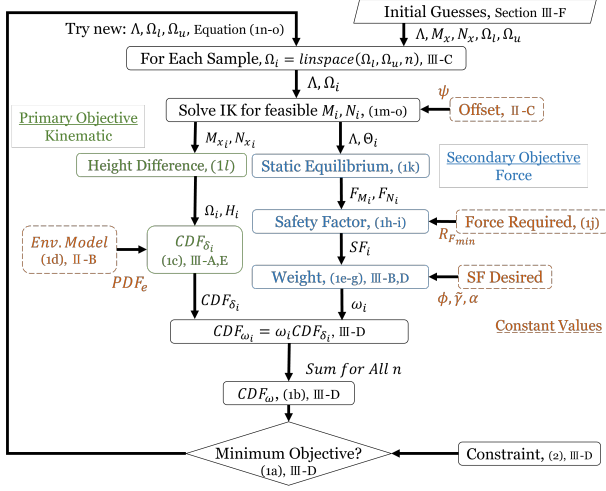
Try new: $\Lambda, \Omega_l, \Omega_u$, Equation (1n-o)

Initial Guesses, Section III-F

$\Lambda, M_x, N_x, \Omega_l, \Omega_u$

For Each Sample, $\Omega_i = linspace(\Omega_l, \Omega_u, n)$, III-C

$\Lambda, \Omega_i$

Primary Objective Kinematic

Solve IK for feasible $M_i, N_i$, (1m-o)

$\psi$

Offset, II-C

$M_{x_i}, N_{x_i}$

$\Lambda, \Theta_i$

Height Difference, (1$l$)

Static Equilibrium, (1k)

Secondary Objective Force

$F_{M_i}, F_{N_i}$

$\Omega_i, H_i$

Safety Factor, (1h-i)

Force Required, (1j)

$R_{F_{min}}$

$Env. Model$ (1d), II-B

$CDF_{\delta_i}$ (1c), III-A,E

$SF_i$

$PDF_e$

Weight, (1e-g), III-B,D

SF Desired

$\phi, \tilde{\gamma}, \alpha$

$CDF_{\delta_i}$

$\omega_i$

Constant Values

$CDF_{\omega_i} = \omega_i CDF_{\delta_i}$, III-D

$Sum\ for\ All\ n$

$CDF_{\omega}$, (1b), III-D

Minimum Objective? (1a), III-D

Constraint, (2), III-D